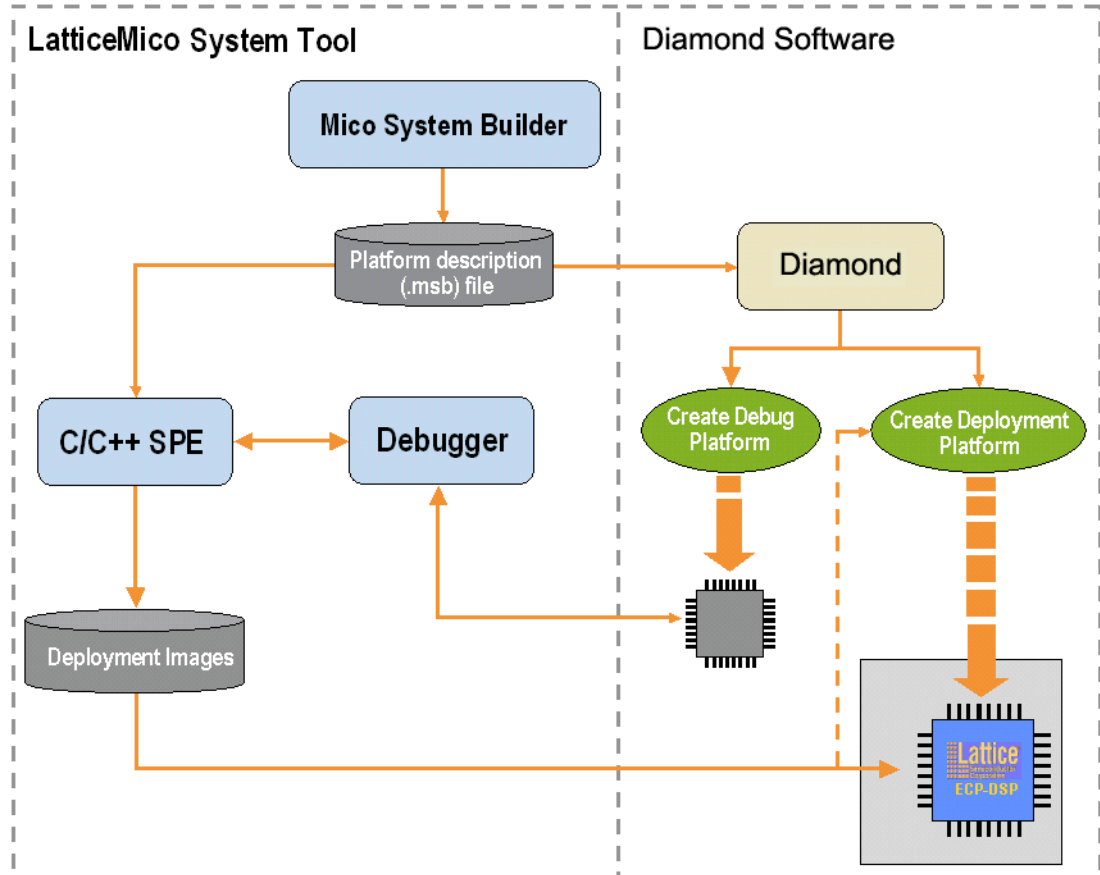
LatticeMico System Tool

Diamond Software

Mico System Builder

Platform description (.msb) file

Diamond

Create Debug Platform

Create Deployment Platform

C/C++ SPE

Debugger

Deployment Images

Lattice
Semiconductor Corporation
ECP-DSP